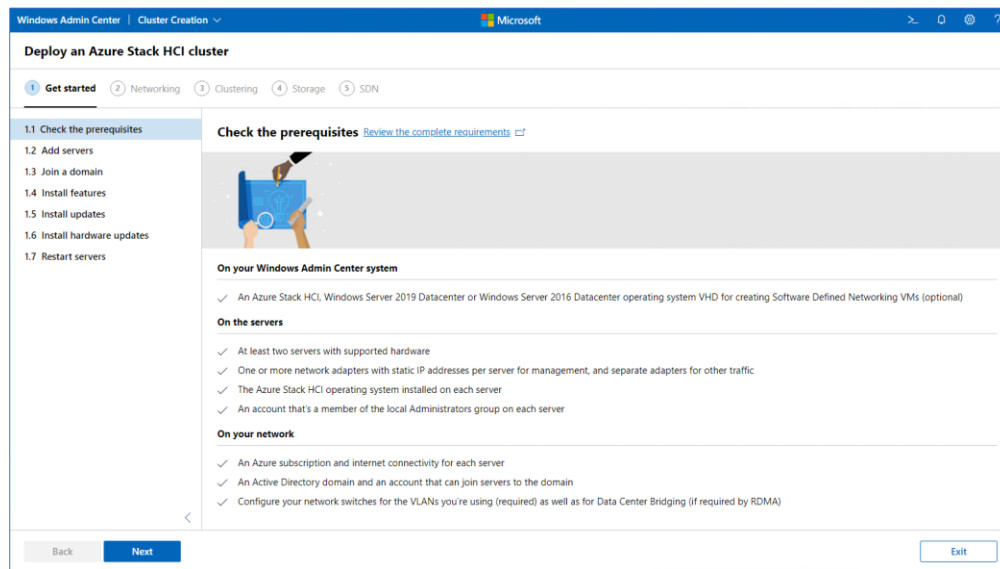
Windows Admin Center | Cluster Creation

Microsoft

Deploy an Azure Stack HCI cluster

1 Get started 2 Networking 3 Clustering 4 Storage 5 SDN

1.1 Check the prerequisites
1.2 Add servers
1.3 Join a domain
1.4 Install features
1.5 Install updates
1.6 Install hardware updates
1.7 Restart servers

Check the prerequisites Review the complete requirements

On your Windows Admin Center system

✓ An Azure Stack HCI, Windows Server 2019 Datacenter or Windows Server 2016 Datacenter operating system VHD for creating Software Defined Networking VMs (optional)

On the servers

✓ At least two servers with supported hardware
✓ One or more network adapters with static IP addresses per server for management, and separate adapters for other traffic
✓ The Azure Stack HCI operating system installed on each server
✓ An account that's a member of the local Administrators group on each server

On your network

✓ An Azure subscription and internet connectivity for each server
✓ An Active Directory domain and an account that can join servers to the domain
✓ Configure your network switches for the VLANs you're using (required) as well as for Data Center Bridging (if required by RDMA)

Back Next Exit